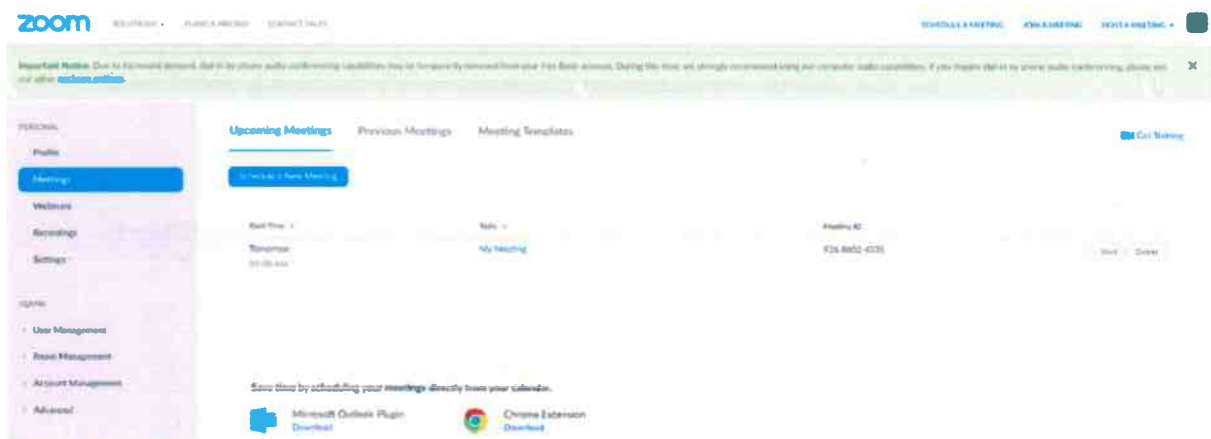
zoom SOLUTIONS ▾ PLANS & PRICING CONTACT SALES SCHEDULE A MEETING JOIN A MEETING HOST A MEETING ▾

Important Notice: Due to increased demand, dial-in by phone audio conferencing capabilities may be temporarily removed from your Free Basic account. During this time, we strongly recommend using our computer audio capabilities. If you require dial-in by phone audio conferencing, please see our other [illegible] options. ×

PERSONAL
Profile
Meetings
Webinars
Recordings
Settings

ADMIN
User Management
Room Management
Account Management
Advanced

Upcoming Meetings Previous Meetings Meeting Templates

Get Training

Schedule a New Meeting

Start Time | Topic | Meeting ID
Tomorrow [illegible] | My Meeting | 726-8802-4335 | Start | Delete

Save time by scheduling your meetings directly from your calendar.

Microsoft Outlook Plugin Download
Chrome Extension Download